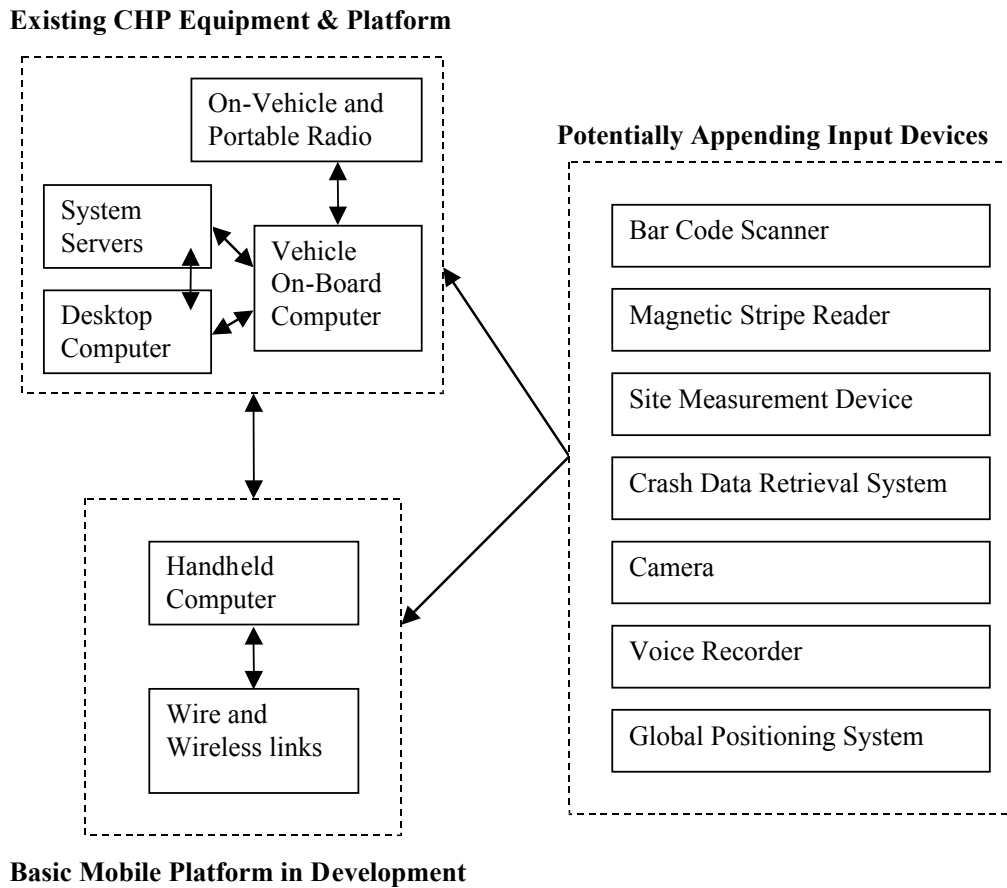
**Existing CHP Equipment & Platform**

On-Vehicle and Portable Radio

System Servers

Vehicle On-Board Computer

Desktop Computer

**Potentially Appending Input Devices**

Bar Code Scanner

Magnetic Stripe Reader

Site Measurement Device

Crash Data Retrieval System

Camera

Voice Recorder

Global Positioning System

Handheld Computer

Wire and Wireless links

**Basic Mobile Platform in Development**